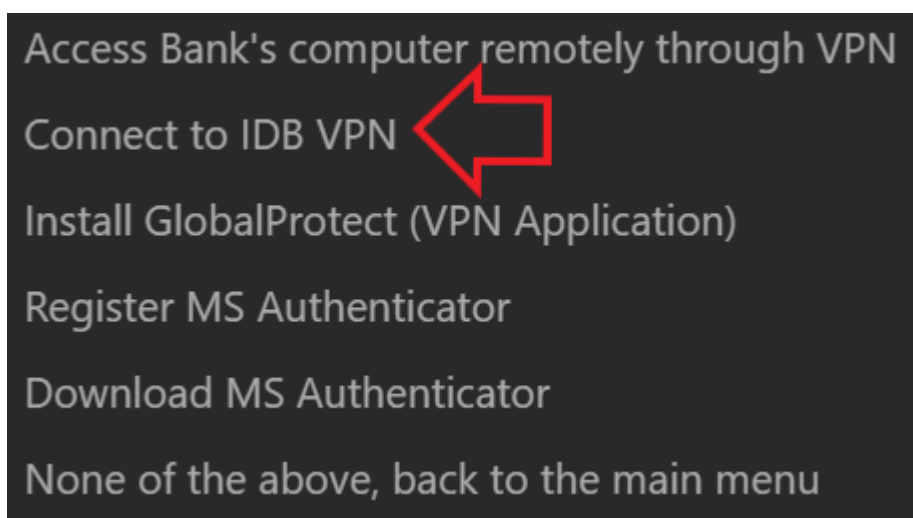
Access Bank's computer remotely through VPN

Connect to IDB VPN

Install GlobalProtect (VPN Application)

Register MS Authenticator

Download MS Authenticator

None of the above, back to the main menu